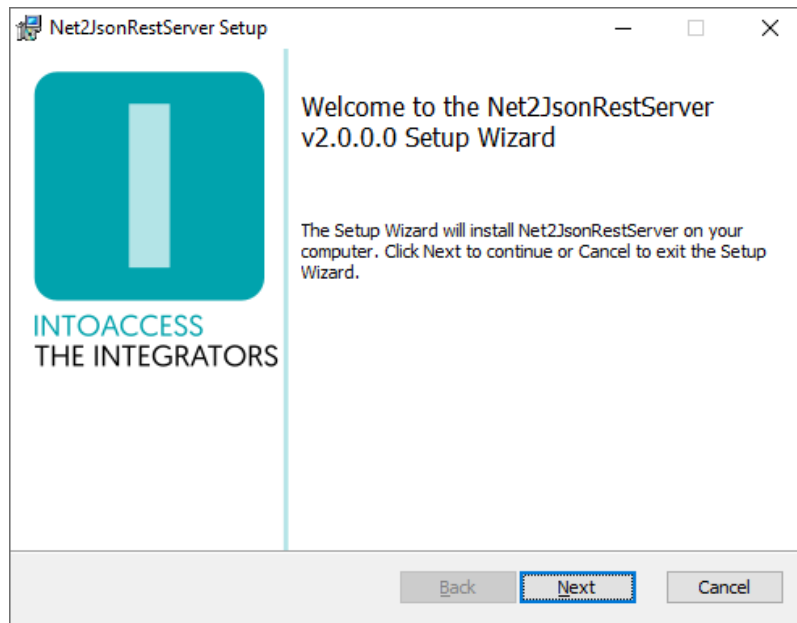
Net2JsonRestServer Setup

INTOACCESS
THE INTEGRATORS

Welcome to the Net2JsonRestServer v2.0.0.0 Setup Wizard

The Setup Wizard will install Net2JsonRestServer on your computer. Click Next to continue or Cancel to exit the Setup Wizard.

Back
Next
Cancel